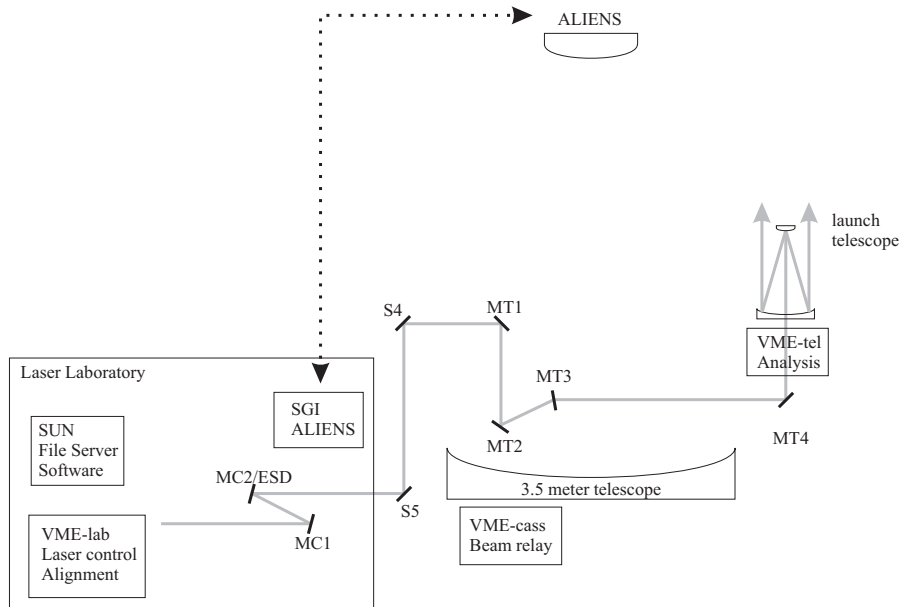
ALIENS

launch telescope

S4

MT1

VME-tel Analysis

Laser Laboratory

MT3

SGI ALIENS

SUN File Server Software

MT2

MT4

MC2/ESD

3.5 meter telescope

S5

VME-lab Laser control Alignment

MC1

VME-cass Beam relay